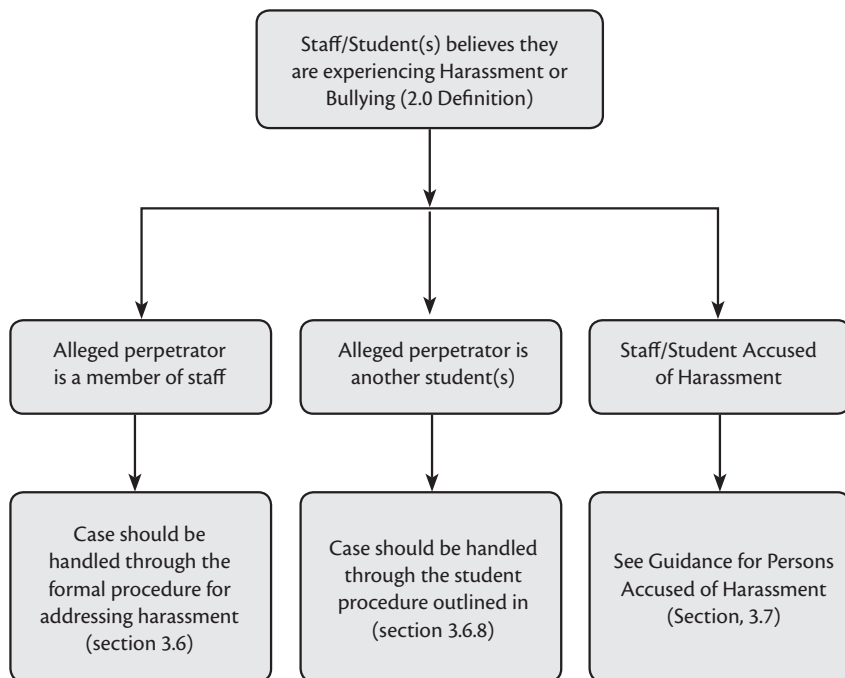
Staff/Student(s) believes they are experiencing Harassment or Bullying (2.0 Definition)

Alleged perpetrator is a member of staff

Alleged perpetrator is another student(s)

Staff/Student Accused of Harassment

Case should be handled through the formal procedure for addressing harassment (section 3.6)

Case should be handled through the student procedure outlined in (section 3.6.8)

See Guidance for Persons Accused of Harassment (Section, 3.7)